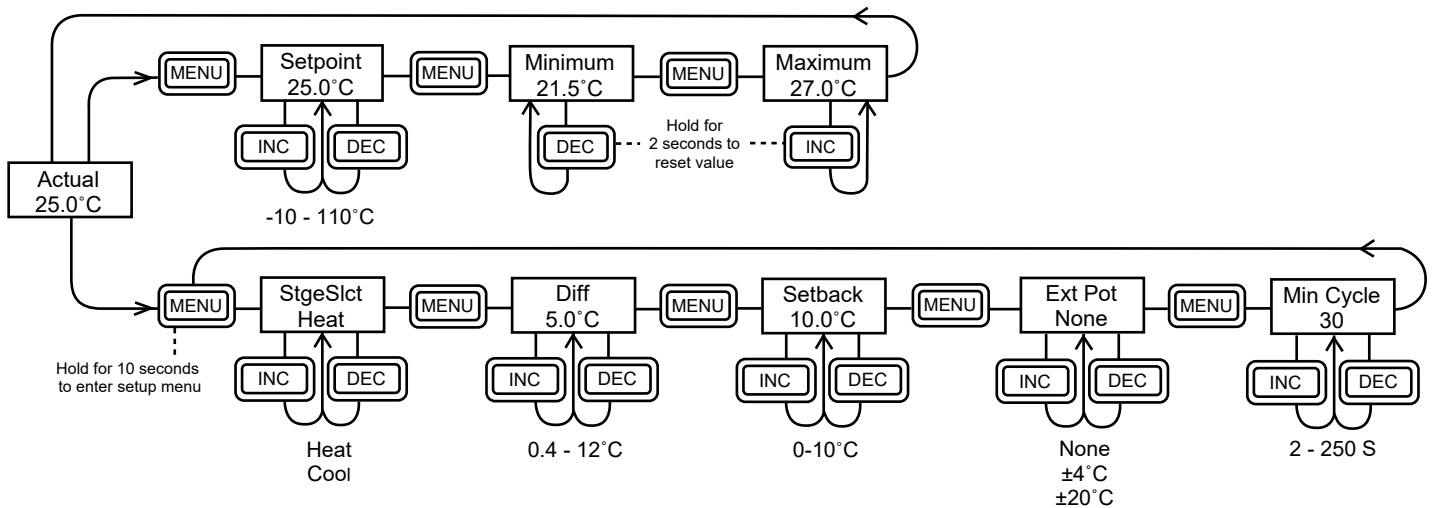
MENU

Setpoint
25.0˚C

INC

DEC

-10 - 110˚C

MENU

Minimum
21.5˚C

DEC

Hold for 2 seconds to reset value

MENU

Maximum
27.0˚C

INC

Actual
25.0˚C

MENU

Hold for 10 seconds to enter setup menu

StgeSlct
Heat

INC

DEC

Heat
Cool

MENU

Diff
5.0˚C

INC

DEC

0.4 - 12˚C

MENU

Setback
10.0˚C

INC

DEC

0-10˚C

MENU

Ext Pot
None

INC

DEC

None
±4˚C
±20˚C

MENU

Min Cycle
30

INC

DEC

2 - 250 S